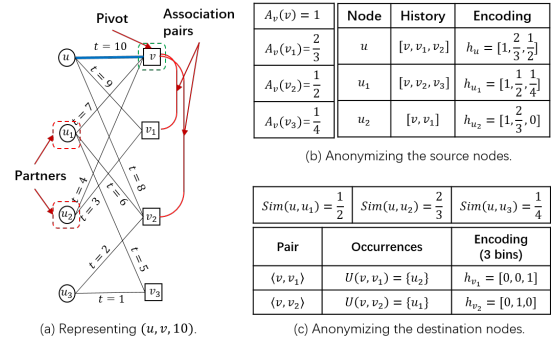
Pivot

Association pairs

$u$

$t = 10$

$v$

$t = 9$

$t = 7$

$u_1$

$v_1$

Partners

$t = 4$

$t = 3$

$t = 8$

$t = 6$

$u_2$

$v_2$

$t = 2$

$t = 5$

$u_3$

$t = 1$

$v_3$

(a) Representing $(u, v, 10)$.

| $A_v(v) = 1$ |
|---|
| $A_v(v_1) = \frac{2}{3}$ |
| $A_v(v_2) = \frac{1}{2}$ |
| $A_v(v_3) = \frac{1}{4}$ |

| Node | History | Encoding |
|---|---|---|
| $u$ | $[v, v_1, v_2]$ | $h_u = [1, \frac{2}{3}, \frac{1}{2}]$ |
| $u_1$ | $[v, v_2, v_3]$ | $h_{u_1} = [1, \frac{1}{2}, \frac{1}{4}]$ |
| $u_2$ | $[v, v_1]$ | $h_{u_2} = [1, \frac{2}{3}, 0]$ |

(b) Anonymizing the source nodes.

| $Sim(u, u_1) = \frac{1}{2}$ | $Sim(u, u_2) = \frac{2}{3}$ | $Sim(u, u_3) = \frac{1}{4}$ |
|---|---|---|

| Pair | Occurrences | Encoding (3 bins) |
|---|---|---|
| $\langle v, v_1 \rangle$ | $U(v, v_1) = \{u_2\}$ | $h_{v_1} = [0, 0, 1]$ |
| $\langle v, v_2 \rangle$ | $U(v, v_2) = \{u_1\}$ | $h_{v_2} = [0, 1, 0]$ |

(c) Anonymizing the destination nodes.